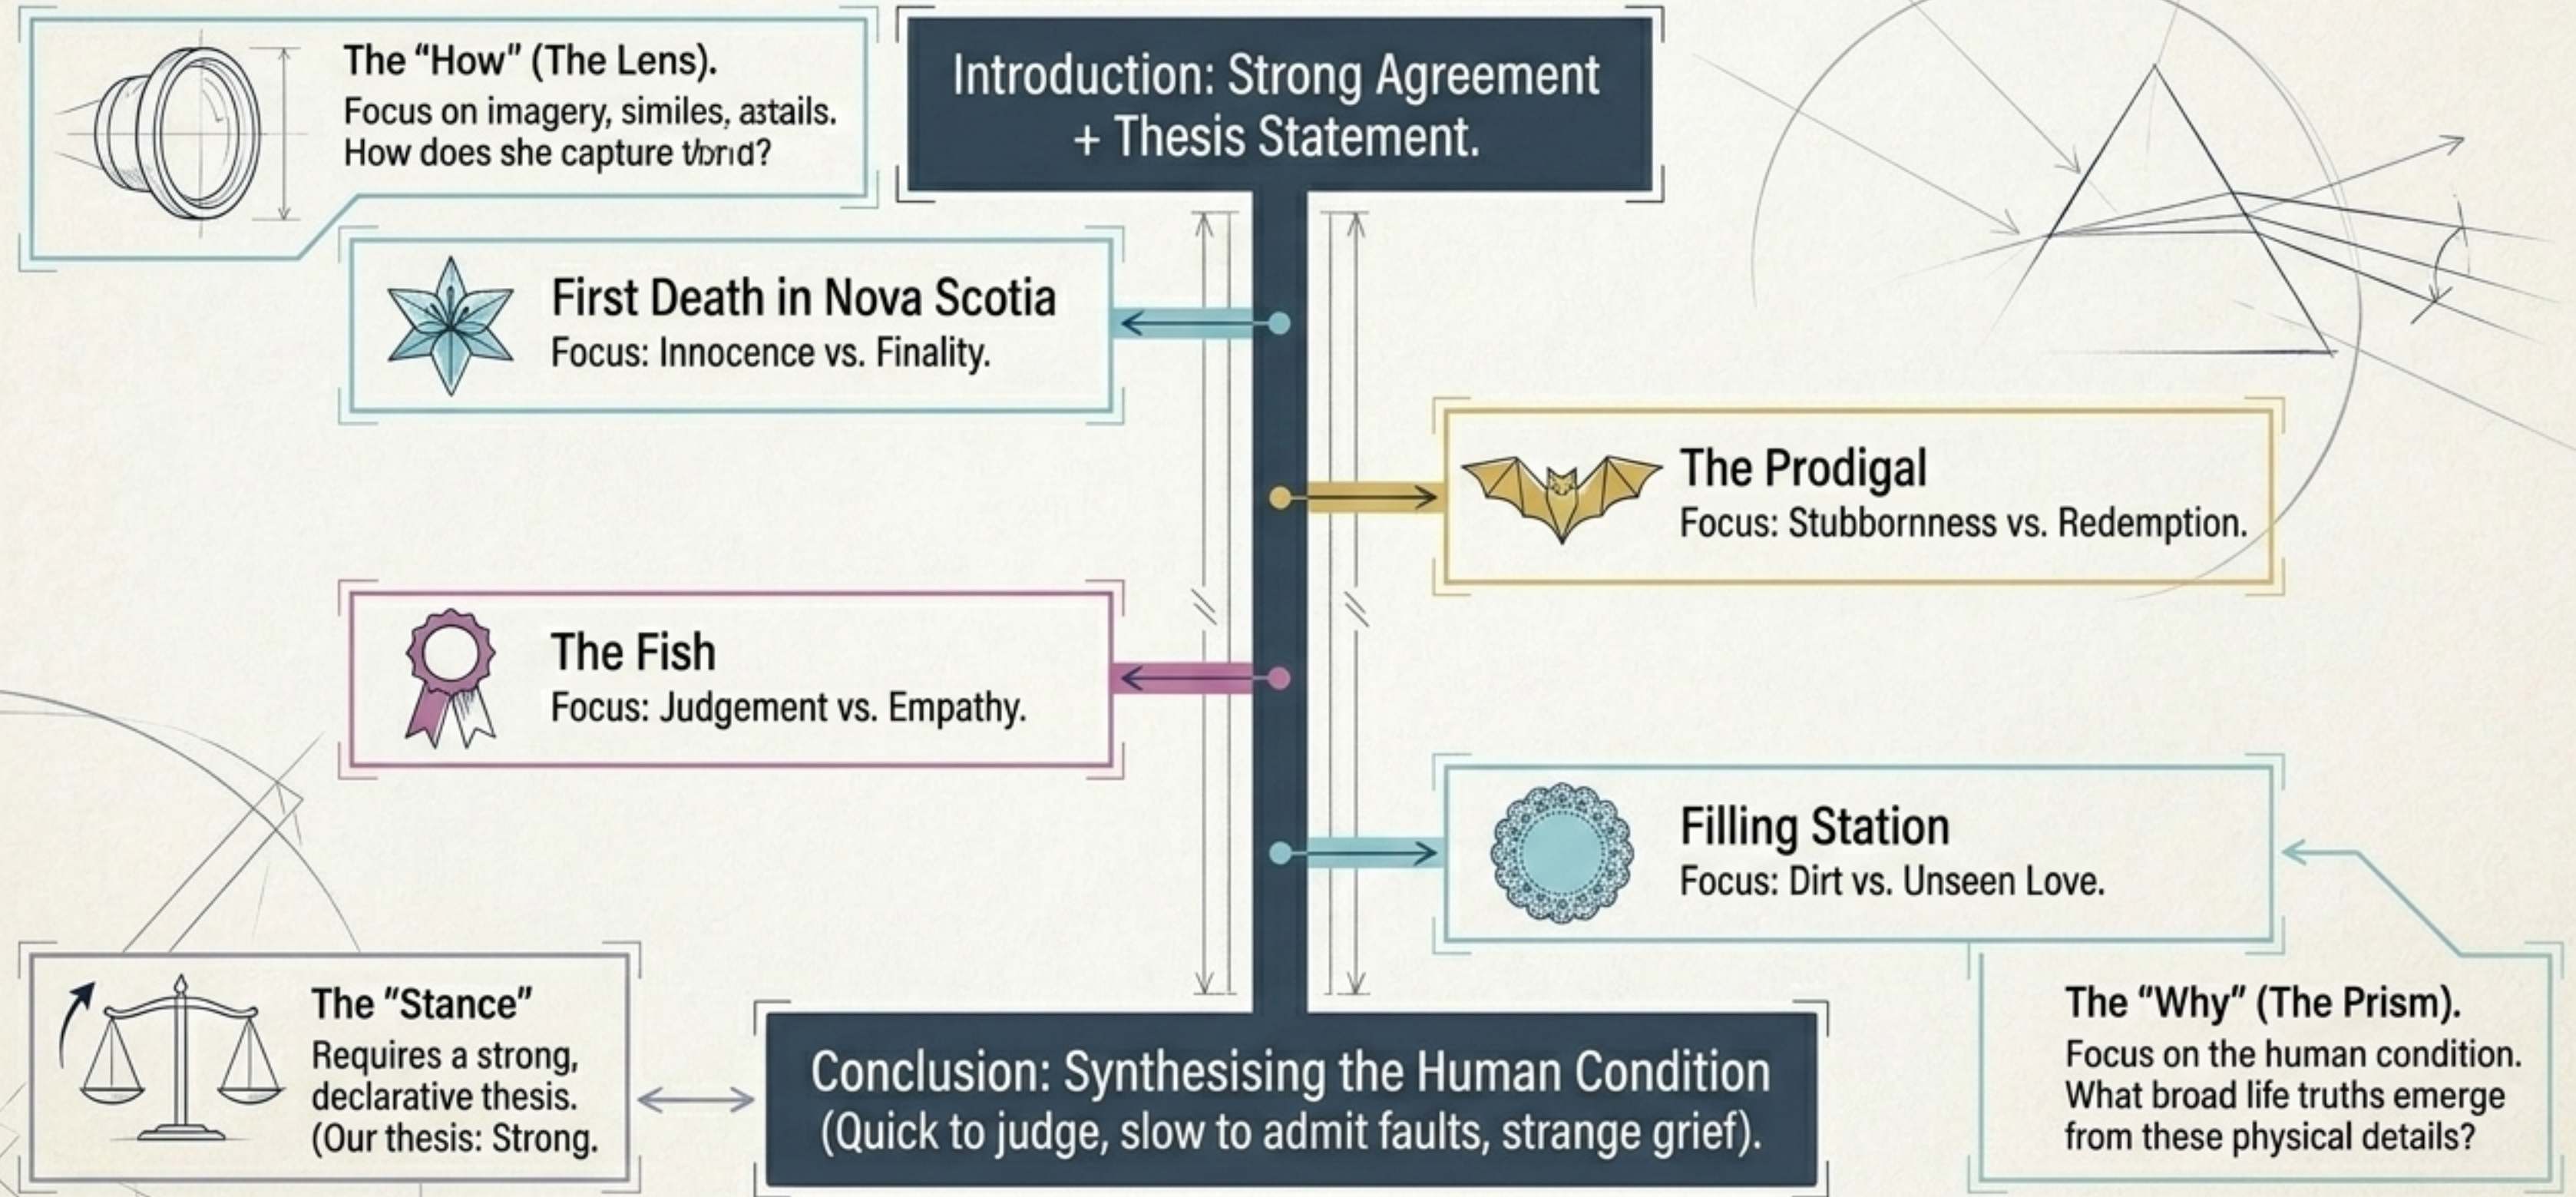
The "How" (The Lens).
Focus on imagery, similes, a3tails. How does she capture t/bnd?

Introduction: Strong Agreement + Thesis Statement.

First Death in Nova Scotia
Focus: Innocence vs. Finality.

The Prodigal
Focus: Stubbornness vs. Redemption.

The Fish
Focus: Judgement vs. Empathy.

Filling Station
Focus: Dirt vs. Unseen Love.

The "Stance"
Requires a strong, declarative thesis. (Our thesis: Strong.

Conclusion: Synthesising the Human Condition (Quick to judge, slow to admit faults, strange grief).

The "Why" (The Prism).
Focus on the human condition. What broad life truths emerge from these physical details?